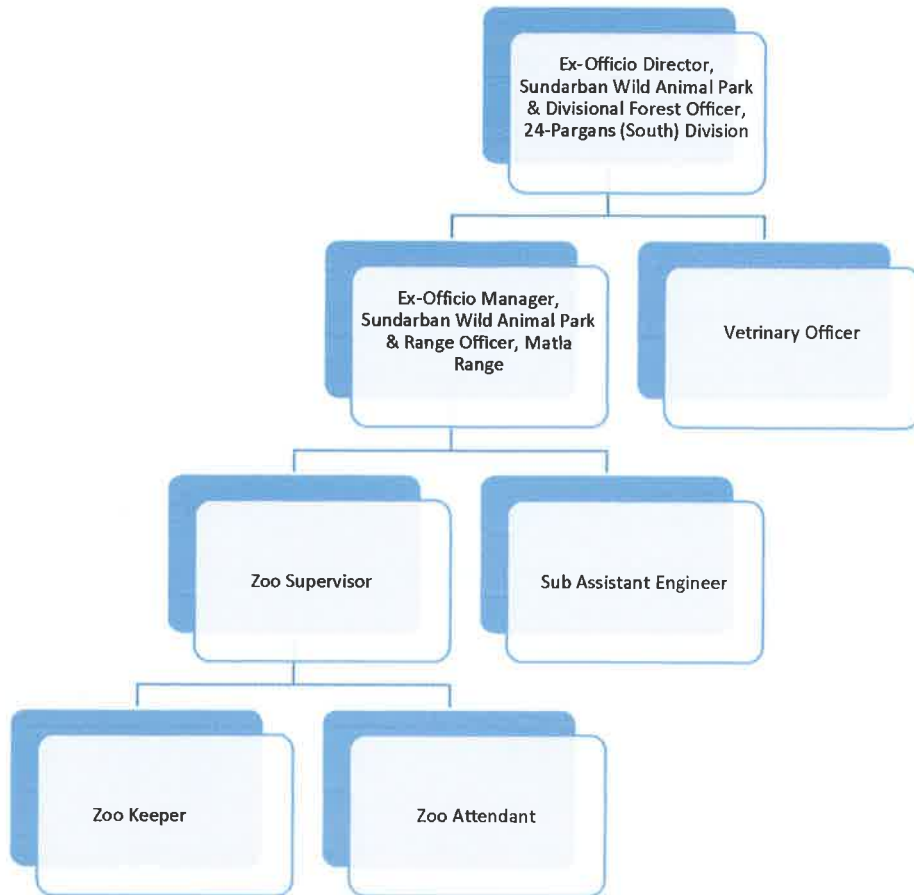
Ex-Officio Director, Sundarban Wild Animal Park & Divisional Forest Officer, 24-Pargans (South) Division

Ex-Officio Manager, Sundarban Wild Animal Park & Range Officer, Matla Range

Vetrinary Officer

Zoo Supervisor

Sub Assistant Engineer

Zoo Keeper

Zoo Attendant